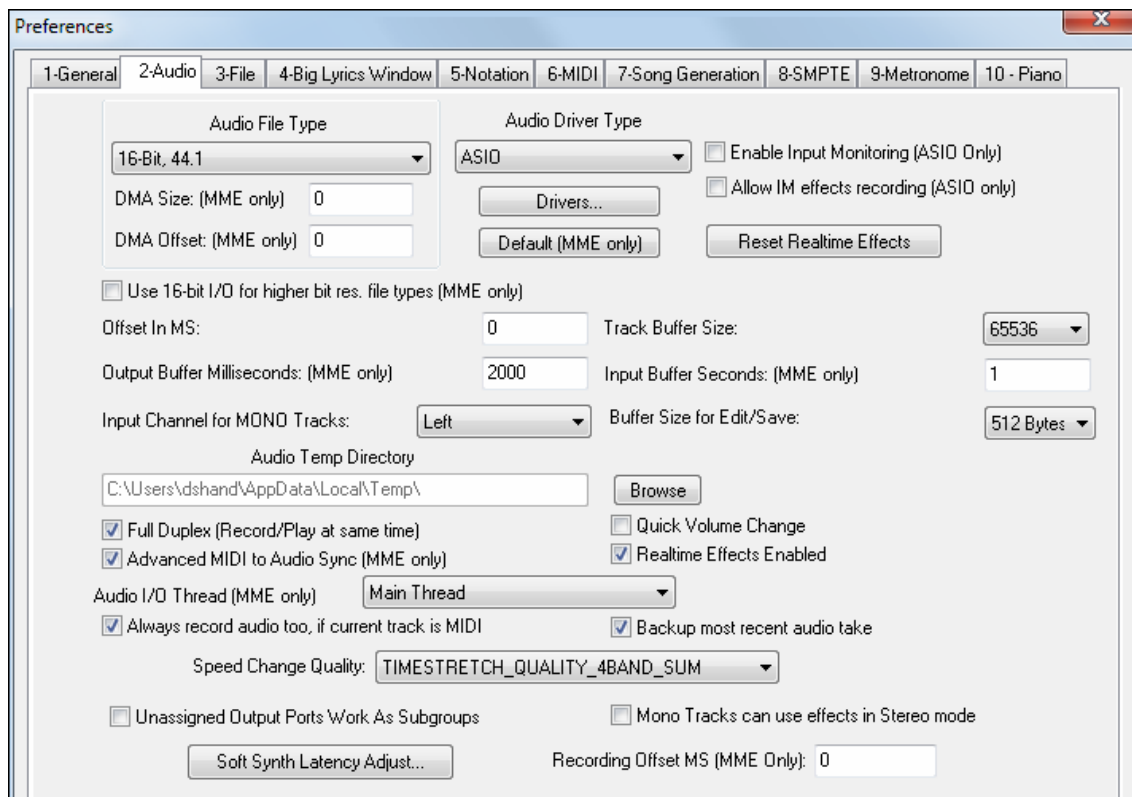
Preferences

1-General | 2-Audio | 3-File | 4-Big Lyrics Window | 5-Notation | 6-MIDI | 7-Song Generation | 8-SMPTE | 9-Metronome | 10 - Piano

Audio File Type
16-Bit, 44.1
DMA Size: (MME only) 0
DMA Offset: (MME only) 0

Audio Driver Type
ASIO
Drivers...
Default (MME only)

Enable Input Monitoring (ASIO Only)
Allow IM effects recording (ASIO only)
Reset Realtime Effects

Use 16-bit I/O for higher bit res. file types (MME only)

Offset In MS: 0
Track Buffer Size: 65536
Output Buffer Milliseconds: (MME only) 2000
Input Buffer Seconds: (MME only) 1
Input Channel for MONO Tracks: Left
Buffer Size for Edit/Save: 512 Bytes

Audio Temp Directory
C:\Users\dshand\AppData\Local\Temp\
Browse

Full Duplex (Record/Play at same time)
Advanced MIDI to Audio Sync (MME only)
Quick Volume Change
Realtime Effects Enabled

Audio I/O Thread (MME only) Main Thread

Always record audio too, if current track is MIDI
Backup most recent audio take

Speed Change Quality: TIMESTRETCH_QUALITY_4BAND_SUM

Unassigned Output Ports Work As Subgroups
Mono Tracks can use effects in Stereo mode

Soft Synth Latency Adjust...
Recording Offset MS (MME Only): 0